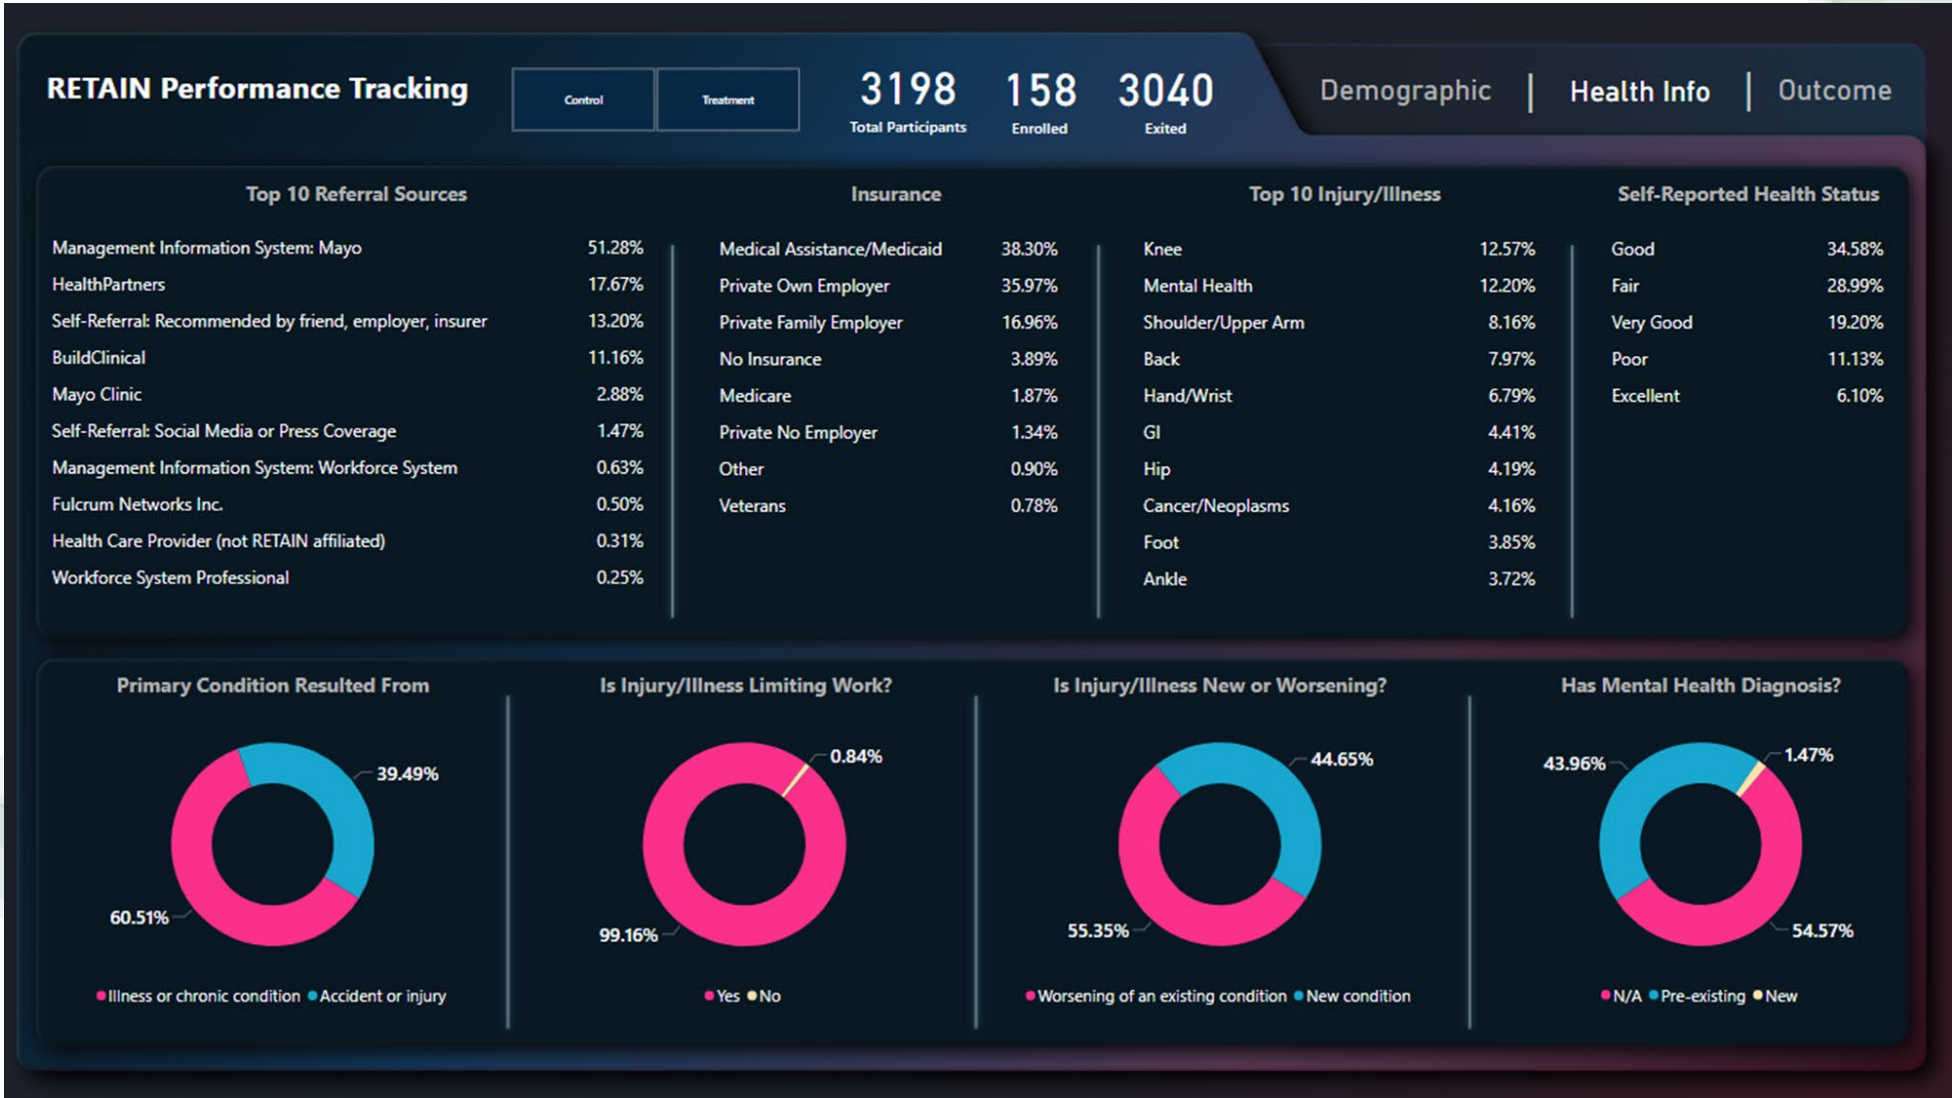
RETAIN Performance Tracking

Control | Treatment

3198 Total Participants

158 Enrolled

3040 Exited

Demographic | Health Info | Outcome

Top 10 Referral Sources

| | |
|---|---|
| Management Information System: Mayo | 51.28% |
| HealthPartners | 17.67% |
| Self-Referral: Recommended by friend, employer, insurer | 13.20% |
| BuildClinical | 11.16% |
| Mayo Clinic | 2.88% |
| Self-Referral: Social Media or Press Coverage | 1.47% |
| Management Information System: Workforce System | 0.63% |
| Fulcrum Networks Inc. | 0.50% |
| Health Care Provider (not RETAIN affiliated) | 0.31% |
| Workforce System Professional | 0.25% |

Insurance

| | |
|---|---|
| Medical Assistance/Medicaid | 38.30% |
| Private Own Employer | 35.97% |
| Private Family Employer | 16.96% |
| No Insurance | 3.89% |
| Medicare | 1.87% |
| Private No Employer | 1.34% |
| Other | 0.90% |
| Veterans | 0.78% |

Top 10 Injury/Illness

| | |
|---|---|
| Knee | 12.57% |
| Mental Health | 12.20% |
| Shoulder/Upper Arm | 8.16% |
| Back | 7.97% |
| Hand/Wrist | 6.79% |
| GI | 4.41% |
| Hip | 4.19% |
| Cancer/Neoplasms | 4.16% |
| Foot | 3.85% |
| Ankle | 3.72% |

Self-Reported Health Status

| | |
|---|---|
| Good | 34.58% |
| Fair | 28.99% |
| Very Good | 19.20% |
| Poor | 11.13% |
| Excellent | 6.10% |

Primary Condition Resulted From

39.49%
60.51%
Illness or chronic condition Accident or injury

Is Injury/Illness Limiting Work?

0.84%
99.16%
Yes No

Is Injury/Illness New or Worsening?

44.65%
55.35%
Worsening of an existing condition New condition

Has Mental Health Diagnosis?

43.96%
1.47%
54.57%
N/A Pre-existing New